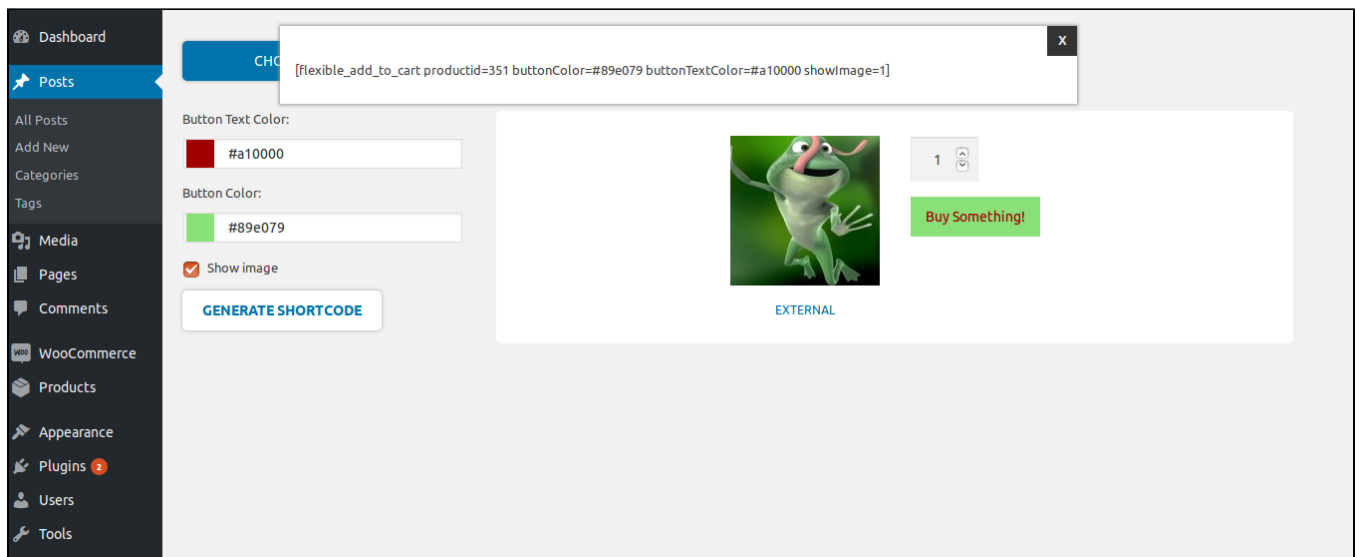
Dashboard
Posts
All Posts
Add New
Categories
Tags
Media
Pages
Comments
WooCommerce
Products
Appearance
Plugins 2
Users
Tools

CHO

x

[flexible_add_to_cart productid=351 buttonColor=#89e079 buttonTextColor=#a10000 showImage=1]

Button Text Color:
#a10000
Button Color:
#89e079
Show image
GENERATE SHORTCODE

1
Buy Something!
EXTERNAL